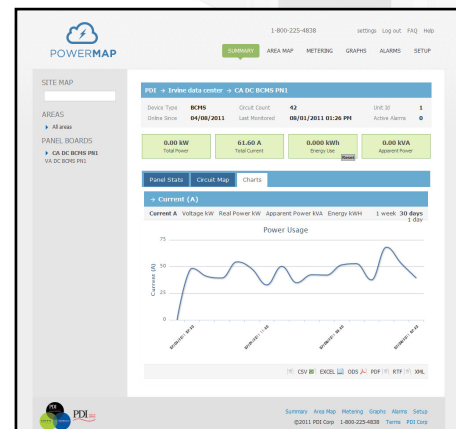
POWERMAP

1-800-225-4838 settings Log out FAQ Help

SUMMARY AREA MAP METERING GRAPHS ALARMS SETUP

SITE MAP

AREAS
All areas

PANEL BOARDS
CA DC BCMS PN1
VA DC BCMS PN1

PDI → Irvine data center → CA DC BCMS PN1

| Device Type | BCMS | Circuit Count | 42 | Unit Id | 1 |
|---|---|---|---|---|---|
| Online Since | 04/08/2011 | Last Monitored | 08/01/2011 01:26 PM | Active Alarms | 0 |

0.00 kW
Total Power

61.60 A
Total Current

0.000 kWh
Energy Use
Reset

0.00 kVA
Apparent Power

Panel Stats Circuit Map Charts

→ Current (A)

Current A Voltage kW Real Power kW Apparent Power kVA Energy kWH 1 week 30 days 1 day

Power Usage

75
50
25
0

Current (A)

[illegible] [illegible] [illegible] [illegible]

CSV EXCEL ODS PDF RTF XML

PDI

Summary Area Map Metering Graphs Alarms Setup
©2011 PDI Corp 1-800-225-4838 Terms PDI Corp